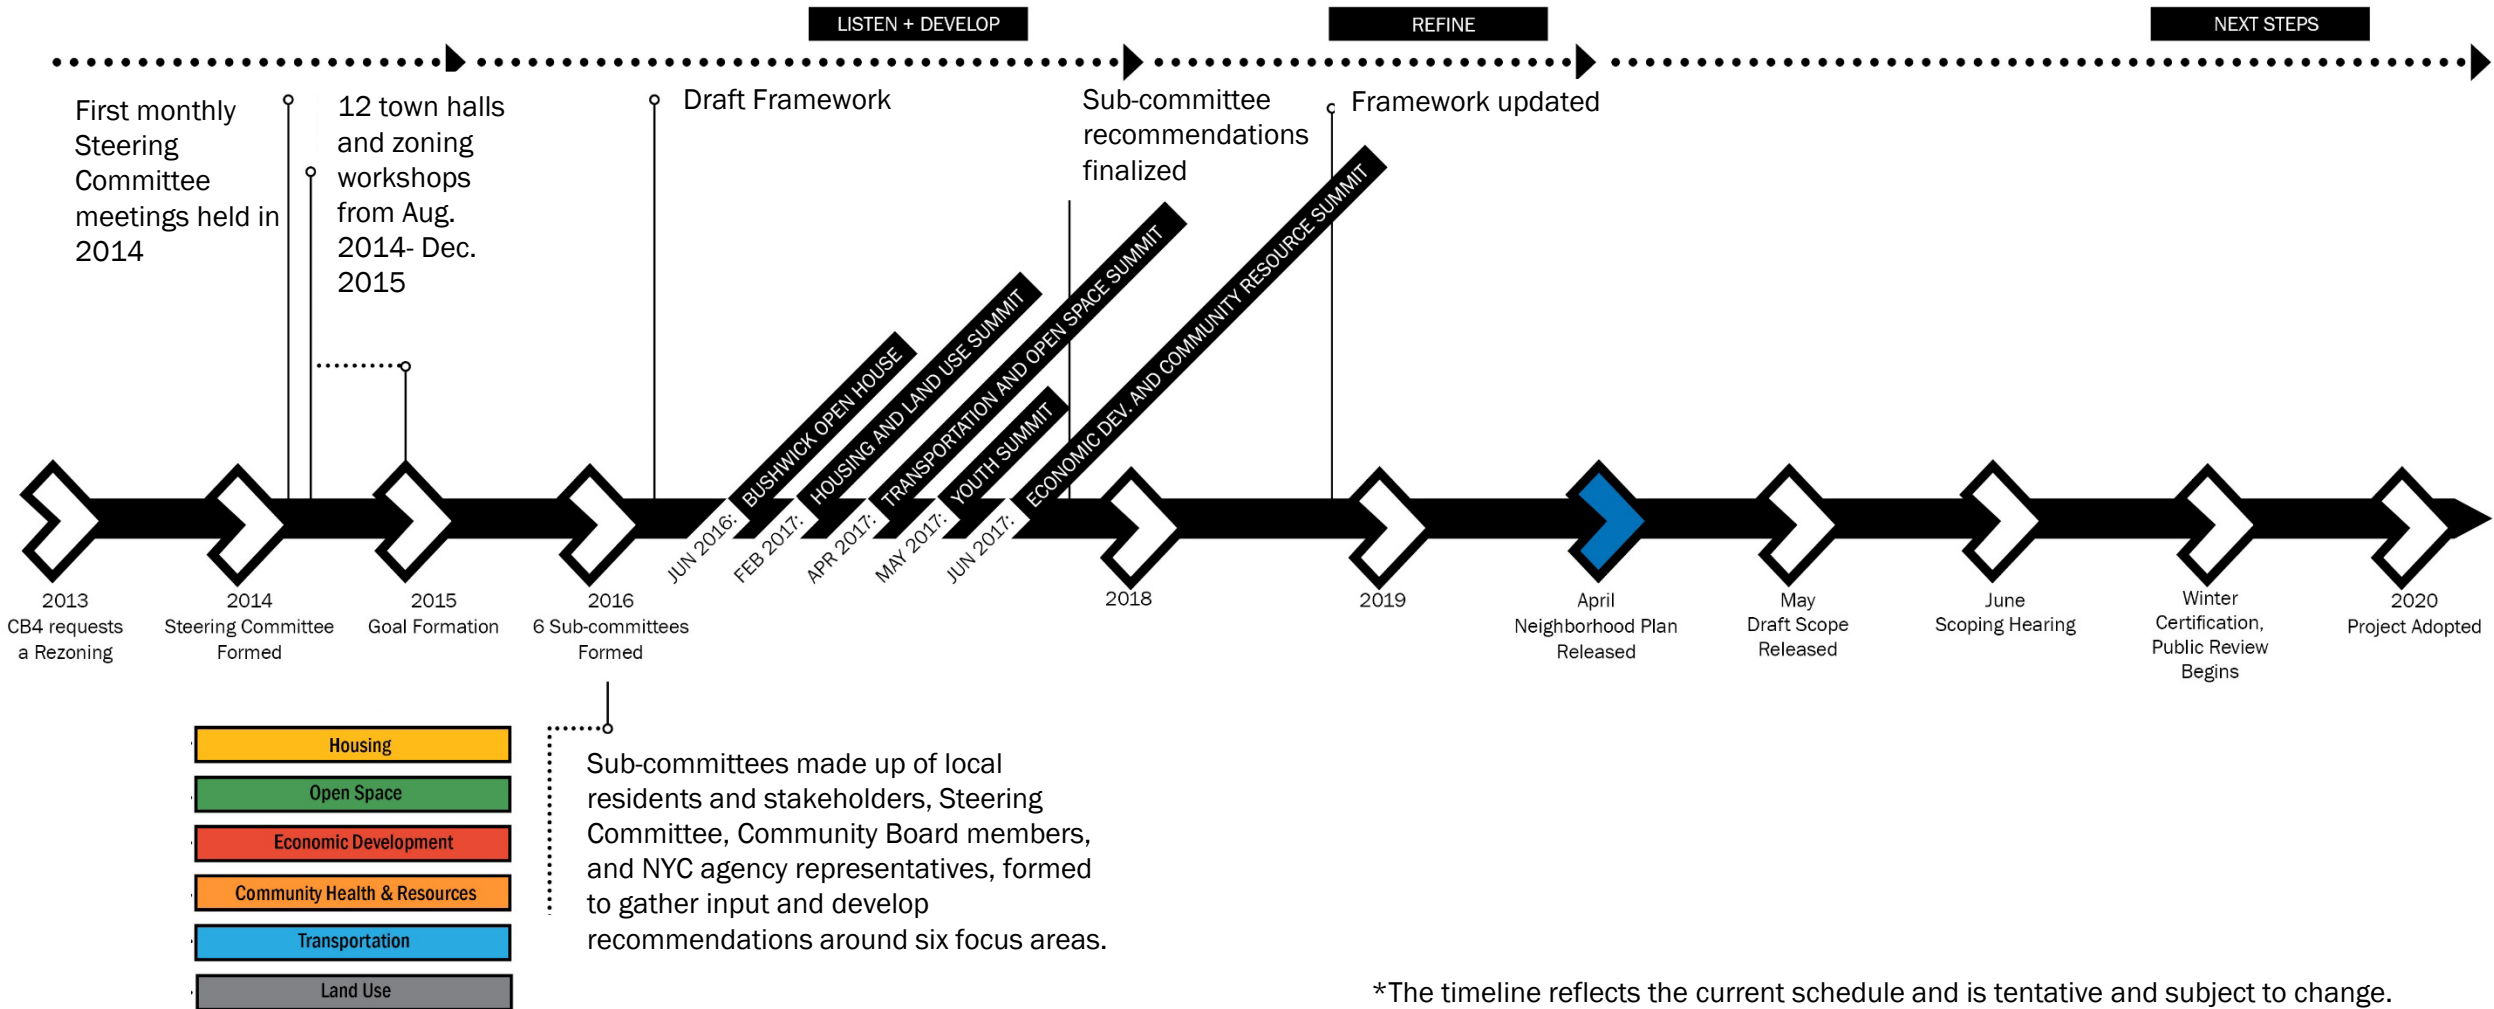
LISTEN + DEVELOP

REFINE

NEXT STEPS

First monthly Steering Committee meetings held in 2014

12 town halls and zoning workshops from Aug. 2014- Dec. 2015

Draft Framework

Sub-committee recommendations finalized

Framework updated

JUN 2016: BUSHWICK OPEN HOUSE

FEB 2017: HOUSING AND LAND USE SUMMIT

APR 2017: TRANSPORTATION AND OPEN SPACE SUMMIT

MAY 2017: YOUTH SUMMIT

JUN 2017: ECONOMIC DEV. AND COMMUNITY RESOURCE SUMMIT

2013
CB4 requests a Rezoning

2014
Steering Committee Formed

2015
Goal Formation

2016
6 Sub-committees Formed

2018

2019

April
Neighborhood Plan Released

May
Draft Scope Released

June
Scoping Hearing

Winter
Certification, Public Review Begins

2020
Project Adopted

Housing

Open Space

Economic Development

Community Health & Resources

Transportation

Land Use

Sub-committees made up of local residents and stakeholders, Steering Committee, Community Board members, and NYC agency representatives, formed to gather input and develop recommendations around six focus areas.

*The timeline reflects the current schedule and is tentative and subject to change.